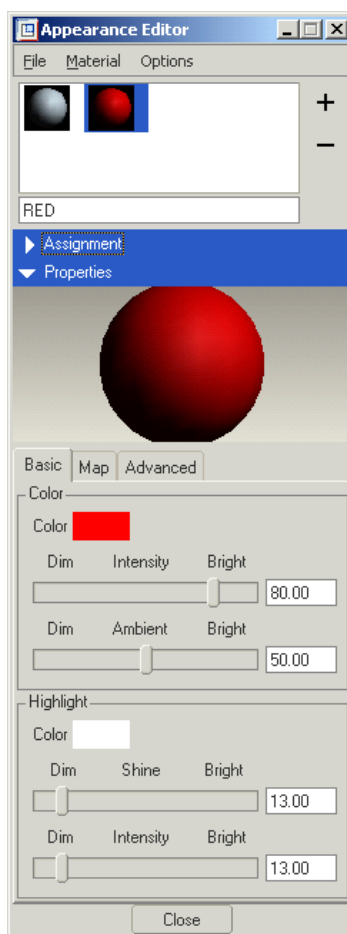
Appearance Editor

File Material Options

+
−

RED

Assignment

Properties

Basic Map Advanced

Color

Color

Dim Intensity Bright

80.00

Dim Ambient Bright

50.00

Highlight

Color

Dim Shine Bright

13.00

Dim Intensity Bright

13.00

Close